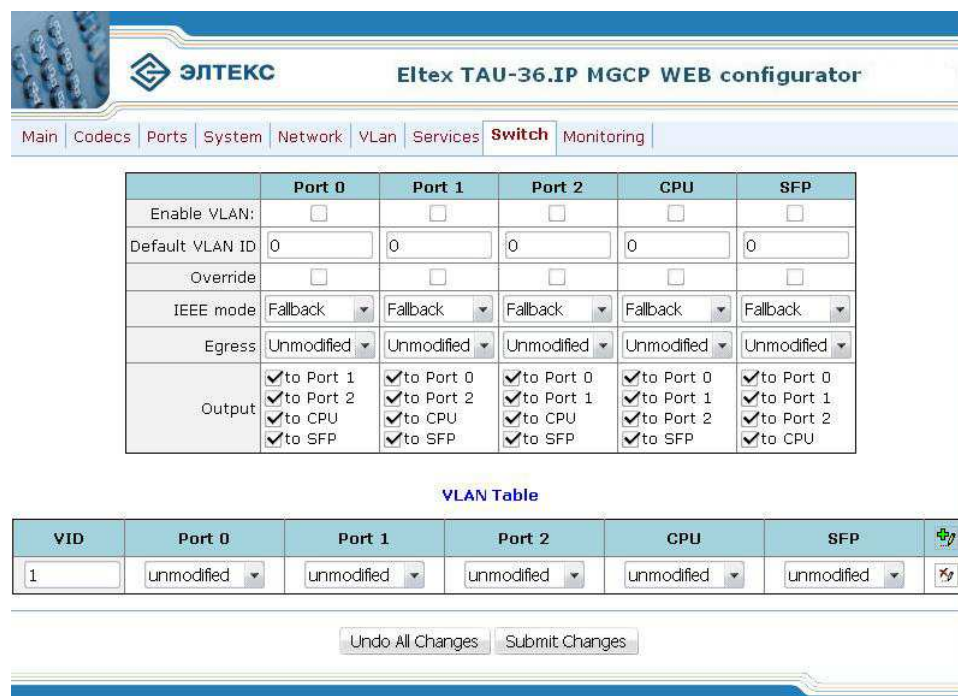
ЭЛТЕКС

Eltex TAU-36.IP MGCP WEB configurator

Main | Codecs | Ports | System | Network | VLan | Services | Switch | Monitoring

| | Port 0 | Port 1 | Port 2 | CPU | SFP |
|---|---|---|---|---|---|
| Enable VLAN: | | | | | |
| Default VLAN ID | 0 | 0 | 0 | 0 | 0 |
| Override | | | | | |
| IEEE mode | Fallback | Fallback | Fallback | Fallback | Fallback |
| Egress | Unmodified | Unmodified | Unmodified | Unmodified | Unmodified |
| Output | to Port 1 to Port 2 to CPU to SFP | to Port 0 to Port 2 to CPU to SFP | to Port 0 to Port 1 to CPU to SFP | to Port 0 to Port 1 to Port 2 to SFP | to Port 0 to Port 1 to Port 2 to CPU |

VLAN Table

| VID | Port 0 | Port 1 | Port 2 | CPU | SFP |
|---|---|---|---|---|---|
| 1 | unmodified | unmodified | unmodified | unmodified | unmodified |

Undo All Changes | Submit Changes